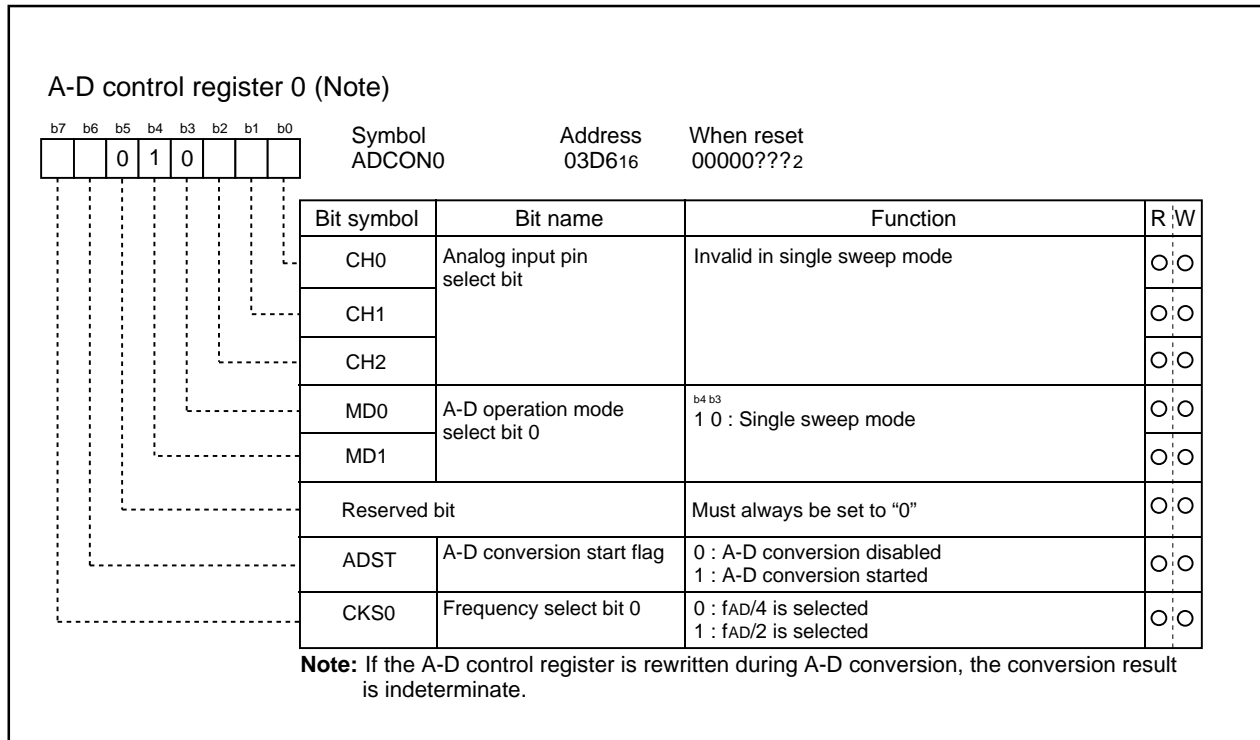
A-D control register 0 (Note)

b7 b6 b5 b4 b3 b2 b1 b0
0 1 0

Symbol ADCON0 Address $03D6_{16}$ When reset $00000???_2$

| Bit symbol | Bit name | Function | R | W |
|---|---|---|---|---|
| CH0 | Analog input pin select bit | Invalid in single sweep mode | O | O |
| CH1 | | | O | O |
| CH2 | | | O | O |
| MD0 | A-D operation mode select bit 0 | b4 b3<br>1 0 : Single sweep mode | O | O |
| MD1 | | | O | O |
| Reserved bit | | Must always be set to “0” | O | O |
| ADST | A-D conversion start flag | 0 : A-D conversion disabled<br>1 : A-D conversion started | O | O |
| CKS0 | Frequency select bit 0 | 0 : $f_{AD}/4$ is selected<br>1 : $f_{AD}/2$ is selected | O | O |

Note: If the A-D control register is rewritten during A-D conversion, the conversion result is indeterminate.